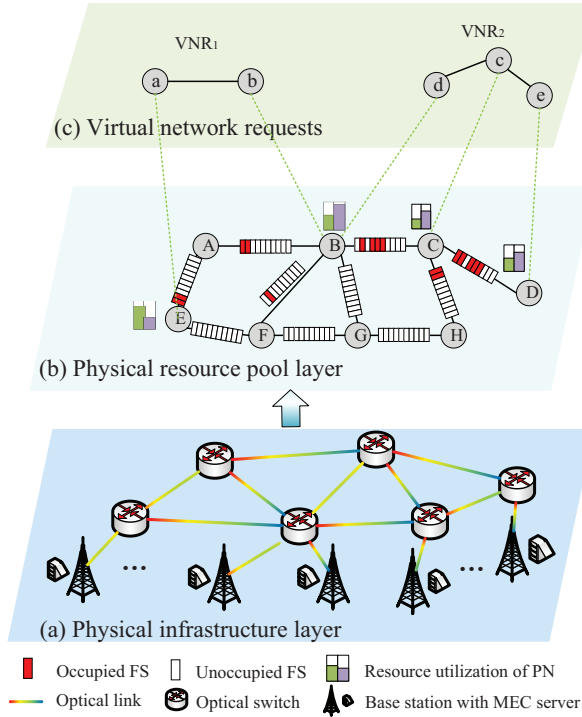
VNR$_1$

VNR$_2$

a

b

c

d

e

(c) Virtual network requests

A

B

C

D

E

F

G

H

(b) Physical resource pool layer

...

...

(a) Physical infrastructure layer

Occupied FS

Unoccupied FS

Resource utilization of PN

Optical link

Optical switch

Base station with MEC server